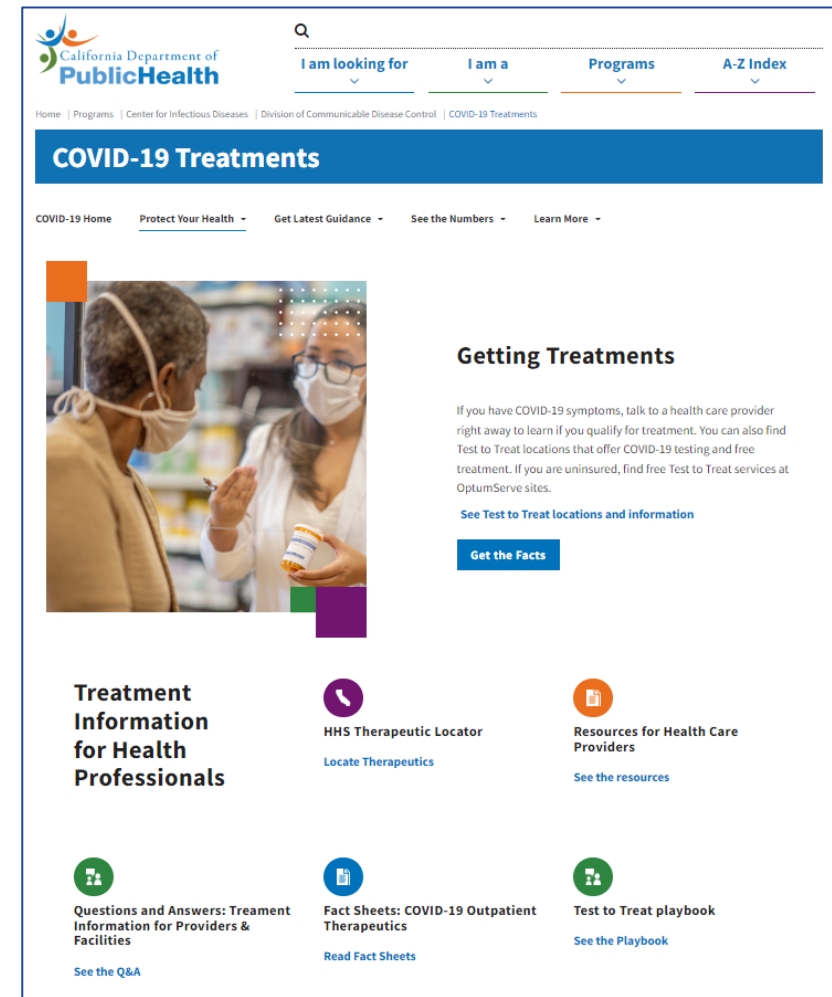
California Department of
PublicHealth

I am looking for
I am a
Programs
A-Z Index

Home | Programs | Center for Infectious Diseases | Division of Communicable Disease Control | COVID-19 Treatments

COVID-19 Treatments

COVID-19 Home
Protect Your Health
Get Latest Guidance
See the Numbers
Learn More

Getting Treatments

If you have COVID-19 symptoms, talk to a health care provider right away to learn if you qualify for treatment. You can also find Test to Treat locations that offer COVID-19 testing and free treatment. If you are uninsured, find free Test to Treat services at OptumServe sites.

See Test to Treat locations and information

Get the Facts

Treatment Information for Health Professionals

HHS Therapeutic Locator
Locate Therapeutics

Resources for Health Care Providers
See the resources

Questions and Answers: Treament Information for Providers & Facilities
See the Q&A

Fact Sheets: COVID-19 Outpatient Therapeutics
Read Fact Sheets

Test to Treat playbook
See the Playbook